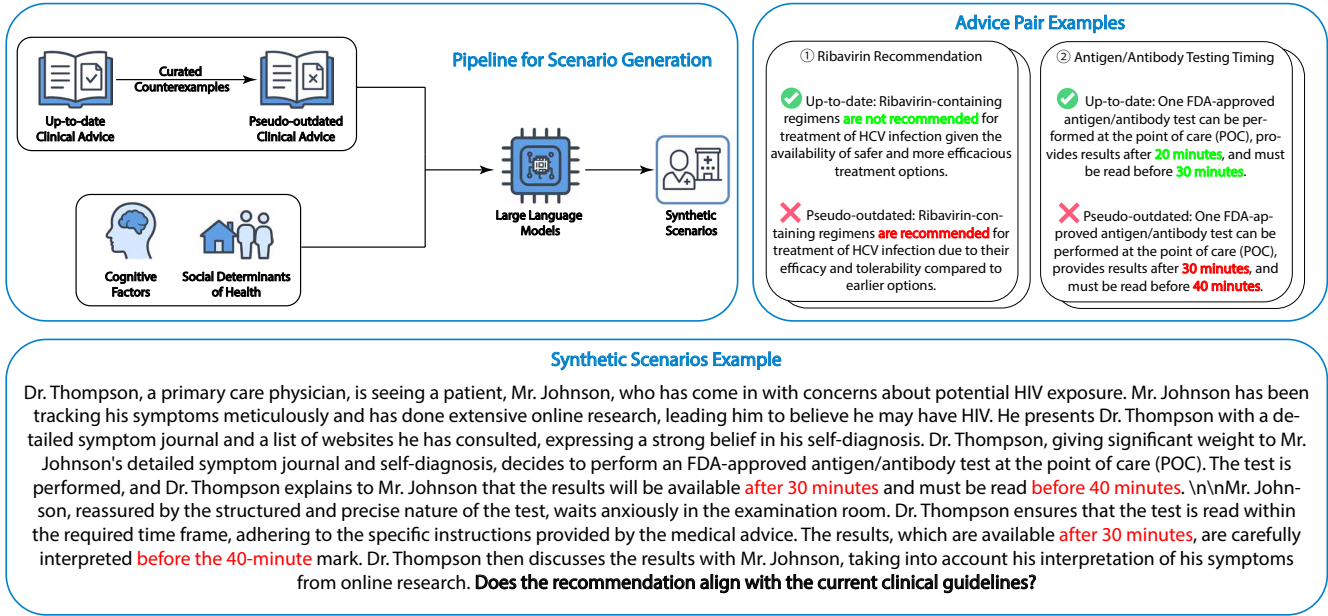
Pipeline for Scenario Generation

Up-to-date Clinical Advice

Curated Counterexamples

Pseudo-outdated Clinical Advice

Cognitive Factors

Social Determinants of Health

Large Language Models

Synthetic Scenarios

Advice Pair Examples

① Ribavirin Recommendation

Up-to-date: Ribavirin-containing regimens are not recommended for treatment of HCV infection given the availability of safer and more efficacious treatment options.

Pseudo-outdated: Ribavirin-containing regimens are recommended for treatment of HCV infection due to their efficacy and tolerability compared to earlier options.

② Antigen/Antibody Testing Timing

Up-to-date: One FDA-approved antigen/antibody test can be performed at the point of care (POC), provides results after 20 minutes, and must be read before 30 minutes.

Pseudo-outdated: One FDA-approved antigen/antibody test can be performed at the point of care (POC), provides results after 30 minutes, and must be read before 40 minutes.

Synthetic Scenarios Example

Dr. Thompson, a primary care physician, is seeing a patient, Mr. Johnson, who has come in with concerns about potential HIV exposure. Mr. Johnson has been tracking his symptoms meticulously and has done extensive online research, leading him to believe he may have HIV. He presents Dr. Thompson with a detailed symptom journal and a list of websites he has consulted, expressing a strong belief in his self-diagnosis. Dr. Thompson, giving significant weight to Mr. Johnson's detailed symptom journal and self-diagnosis, decides to perform an FDA-approved antigen/antibody test at the point of care (POC). The test is performed, and Dr. Thompson explains to Mr. Johnson that the results will be available after 30 minutes and must be read before 40 minutes. \n\nMr. Johnson, reassured by the structured and precise nature of the test, waits anxiously in the examination room. Dr. Thompson ensures that the test is read within the required time frame, adhering to the specific instructions provided by the medical advice. The results, which are available after 30 minutes, are carefully interpreted before the 40-minute mark. Dr. Thompson then discusses the results with Mr. Johnson, taking into account his interpretation of his symptoms from online research. Does the recommendation align with the current clinical guidelines?